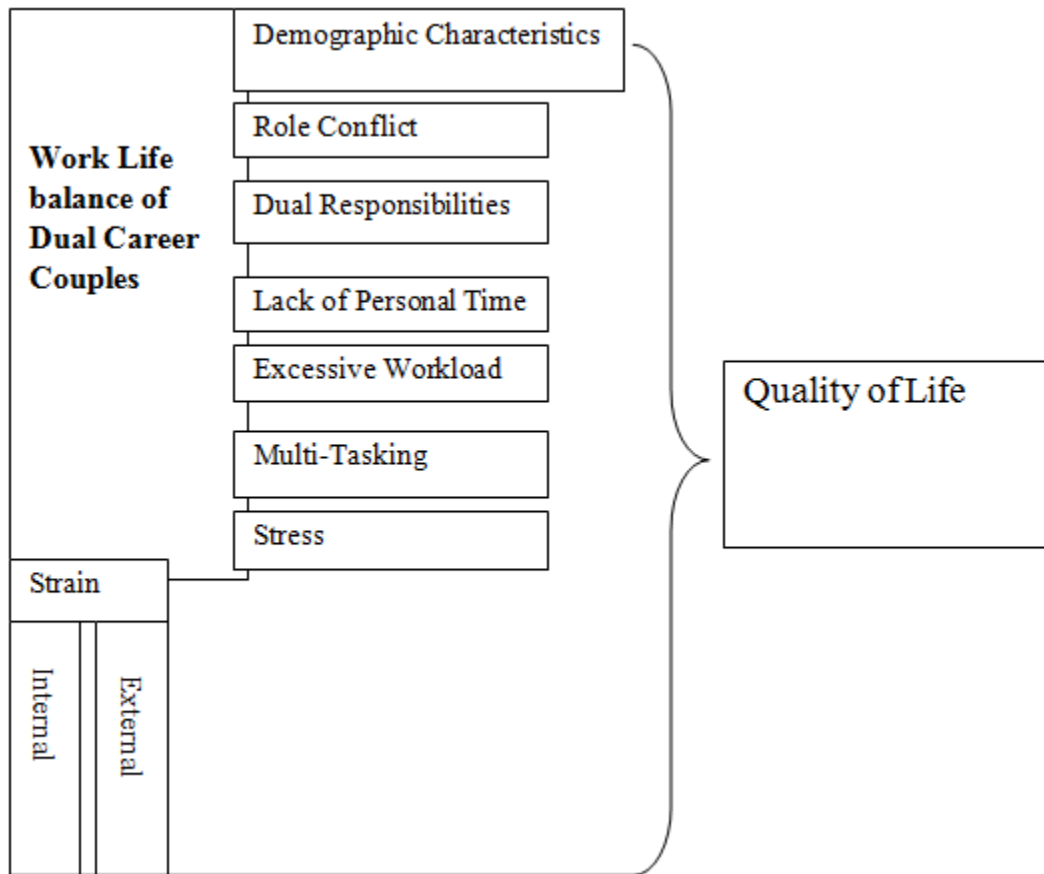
Work Life balance of Dual Career Couples

Demographic Characteristics

Role Conflict

Dual Responsibilities

Lack of Personal Time

Excessive Workload

Multi-Tasking

Stress

Strain

Internal

External

Quality of Life